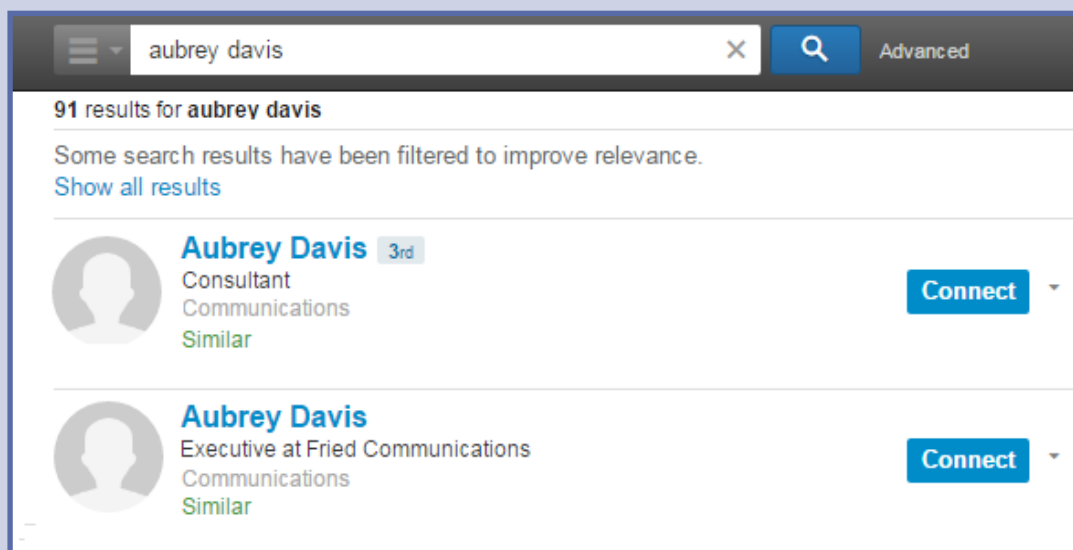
aubrey davis

Advanced

91 results for aubrey davis

Some search results have been filtered to improve relevance.
Show all results

Aubrey Davis 3rd
Consultant
Communications
Similar

Connect

Aubrey Davis
Executive at Fried Communications
Communications
Similar

Connect